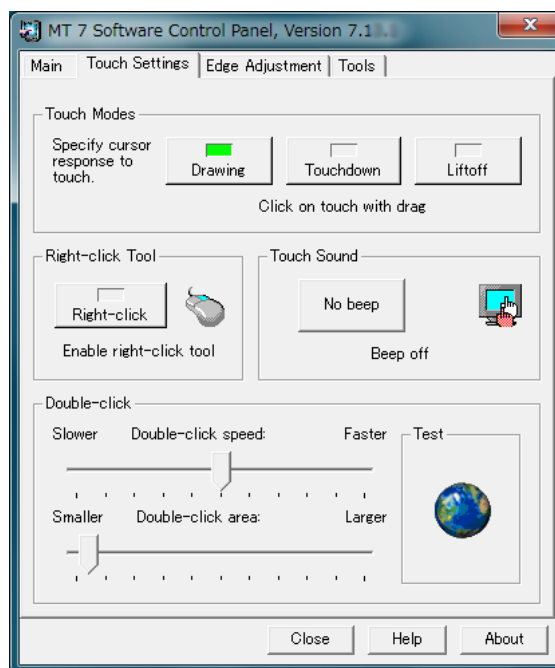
MT 7 Software Control Panel, Version 7.1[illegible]

Main | Touch Settings | Edge Adjustment | Tools

Touch Modes

Specify cursor response to touch.

Drawing

Touchdown

Liftoff

Click on touch with drag

Right-click Tool

Right-click

Enable right-click tool

Touch Sound

No beep

Beep off

Double-click

Slower

Double-click speed:

Faster

Test

Smaller

Double-click area:

Larger

Close

Help

About